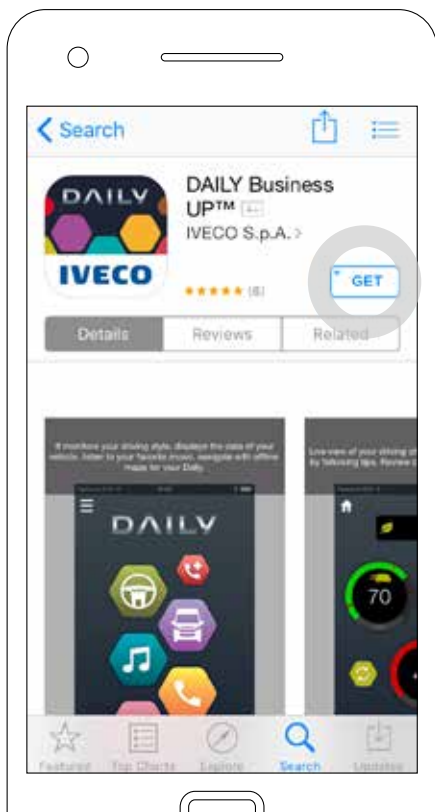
< Search

DAILY Business UP™ 4+
IVECO S.p.A. >

DAILY
IVECO

★★★★★ (6)

GET

Details
Reviews
Related

It monitors your driving style, displays the data of your vehicle, listen to your favorite music, navigate with offline maps for your Daily.

DAILY

Live view of your driving st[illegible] by following tips. Review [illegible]

70

Featured
Top Charts
Explore
Search
Updates